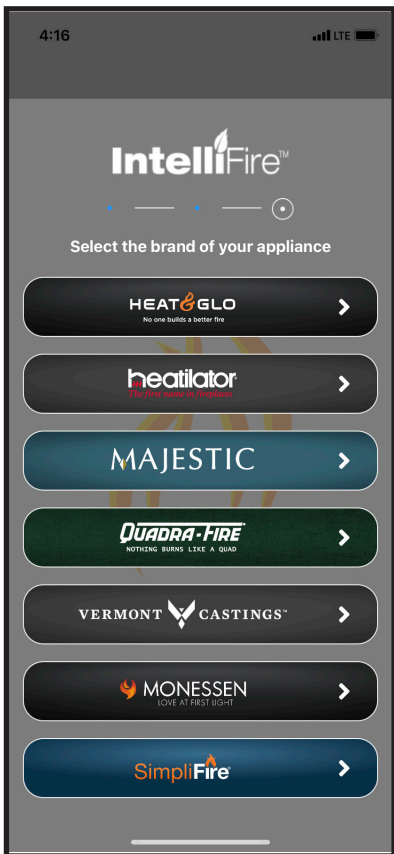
4:16

LTE

IntelliFire™

Select the brand of your appliance

HEAT&GLO
No one builds a better fire

heatilator
The first name in fireplaces

MAJESTIC

QUADRA-FIRE
NOTHING BURNS LIKE A QUAD

VERMONT CASTINGS™

MONESSEN
LOVE AT FIRST LIGHT

SimpliFire